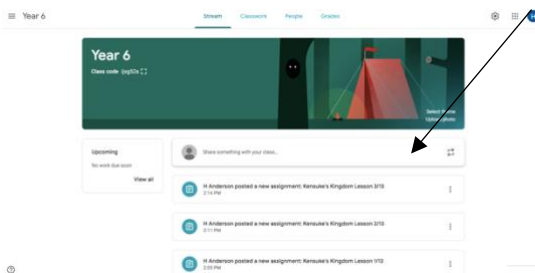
≡ Year 6

Stream Classwork People Grades

Year 6
Class code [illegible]

Select theme
Upload photo

Upcoming
No work due soon
View all

Share something with your class...

H Anderson posted a new assignment: Kensuke's Kingdom Lesson 3/10
2:14 PM

H Anderson posted a new assignment: Kensuke's Kingdom Lesson 2/10
2:11 PM

H Anderson posted a new assignment: Kensuke's Kingdom Lesson 1/10
2:05 PM